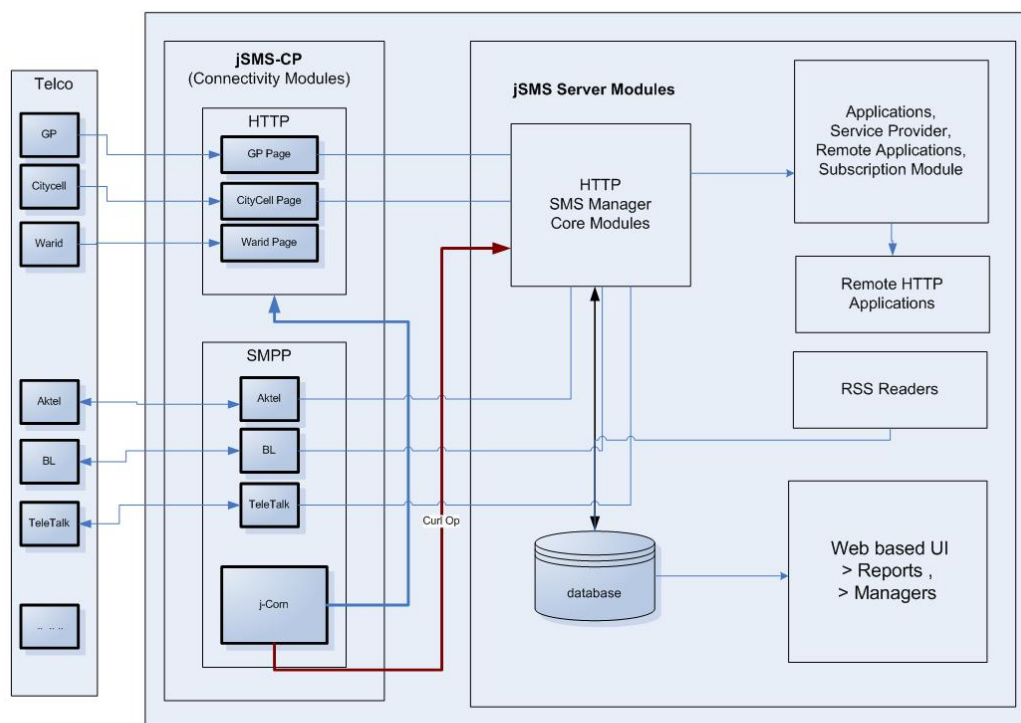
Telco

GP

Citycell

Warid

Aktel

BL

TeleTalk

.. .. ..

jSMS-CP
(Connectivity Modules)

HTTP

GP Page

CityCell Page

Warid Page

SMPP

Aktel

BL

TeleTalk

j-Com

Curl Op

jSMS Server Modules

HTTP
SMS Manager
Core Modules

database

Applications,
Service Provider,
Remote Applications,
Subscription Module

Remote HTTP
Applications

RSS Readers

Web based UI
> Reports ,
> Managers